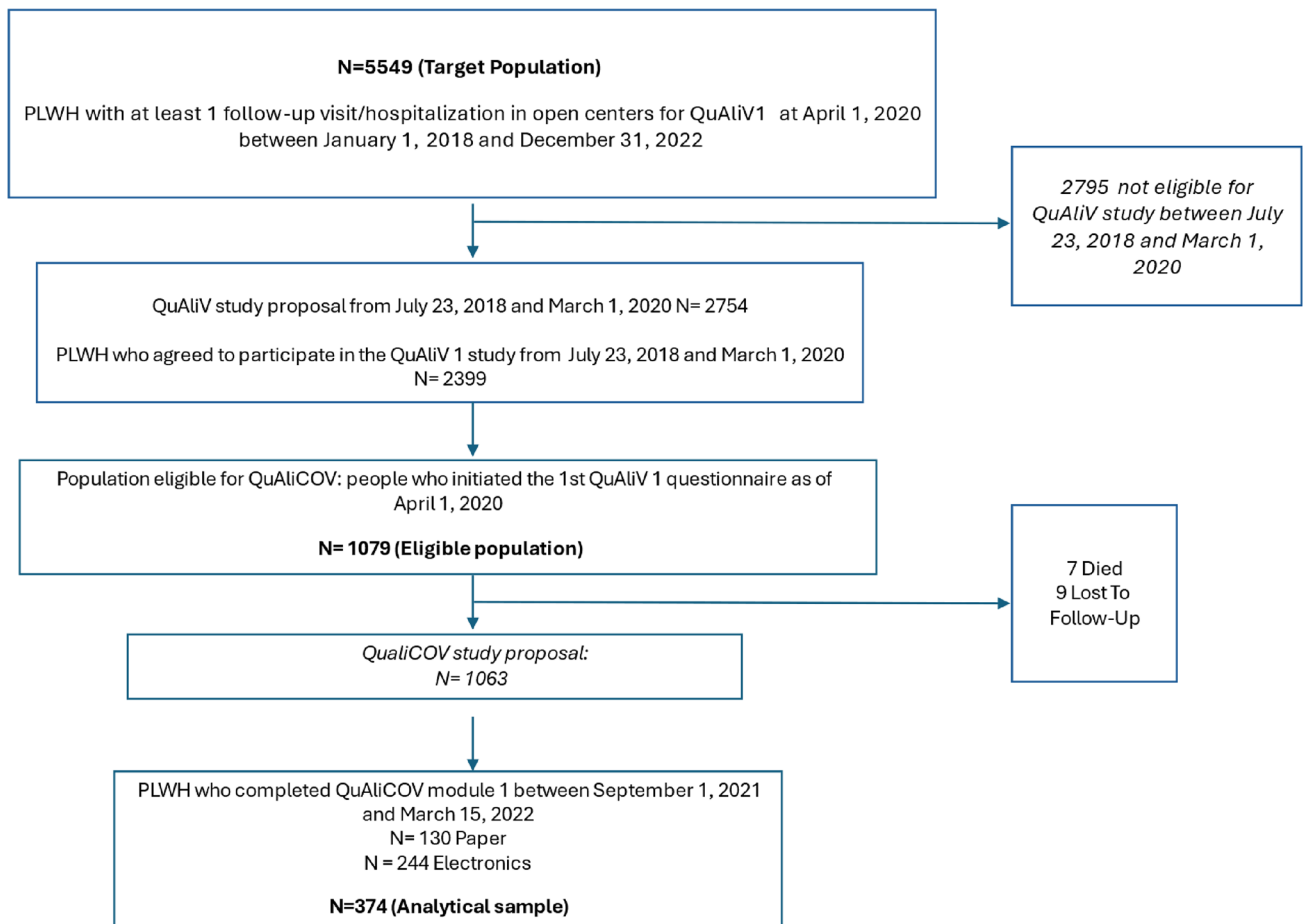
**N=5549 (Target Population)**

PLWH with at least 1 follow-up visit/hospitalization in open centers for QuAliV1 at April 1, 2020 between January 1, 2018 and December 31, 2022

*2795 not eligible for QuAliV study between July 23, 2018 and March 1, 2020*

QuAliV study proposal from July 23, 2018 and March 1, 2020 N= 2754

PLWH who agreed to participate in the QuAliV 1 study from July 23, 2018 and March 1, 2020 N= 2399

Population eligible for QuAliCOV: people who initiated the 1st QuAliV 1 questionnaire as of April 1, 2020

**N= 1079 (Eligible population)**

7 Died
9 Lost To Follow-Up

*QualiCOV study proposal:*
*N= 1063*

PLWH who completed QuAliCOV module 1 between September 1, 2021 and March 15, 2022
N= 130 Paper
N = 244 Electronics

**N=374 (Analytical sample)**